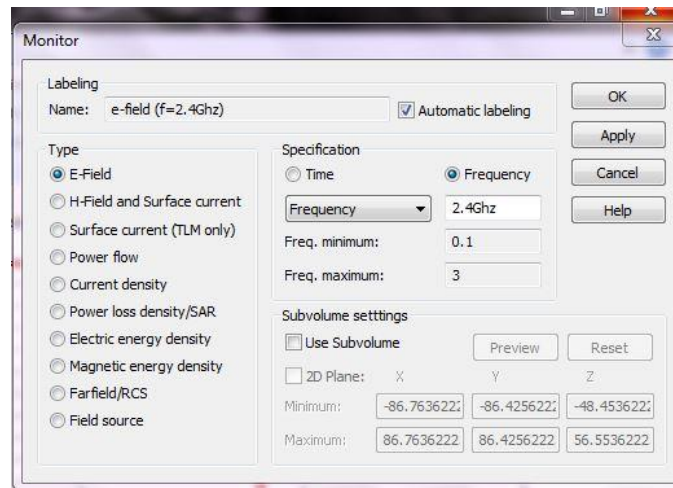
Monitor

Labeling
Name: e-field (f=2.4Ghz)
Automatic labeling

OK
Apply
Cancel
Help

Type
E-Field
H-Field and Surface current
Surface current (TLM only)
Power flow
Current density
Power loss density/SAR
Electric energy density
Magnetic energy density
Farfield/RCS
Field source

Specification
Time
Frequency
Frequency
2.4Ghz
Freq. minimum: 0.1
Freq. maximum: 3

Subvolume setttings
Use Subvolume
Preview
Reset
2D Plane: X Y Z
Minimum: -86.7636222 -86.4256222 -48.4536222
Maximum: 86.7636222 86.4256222 56.5536222